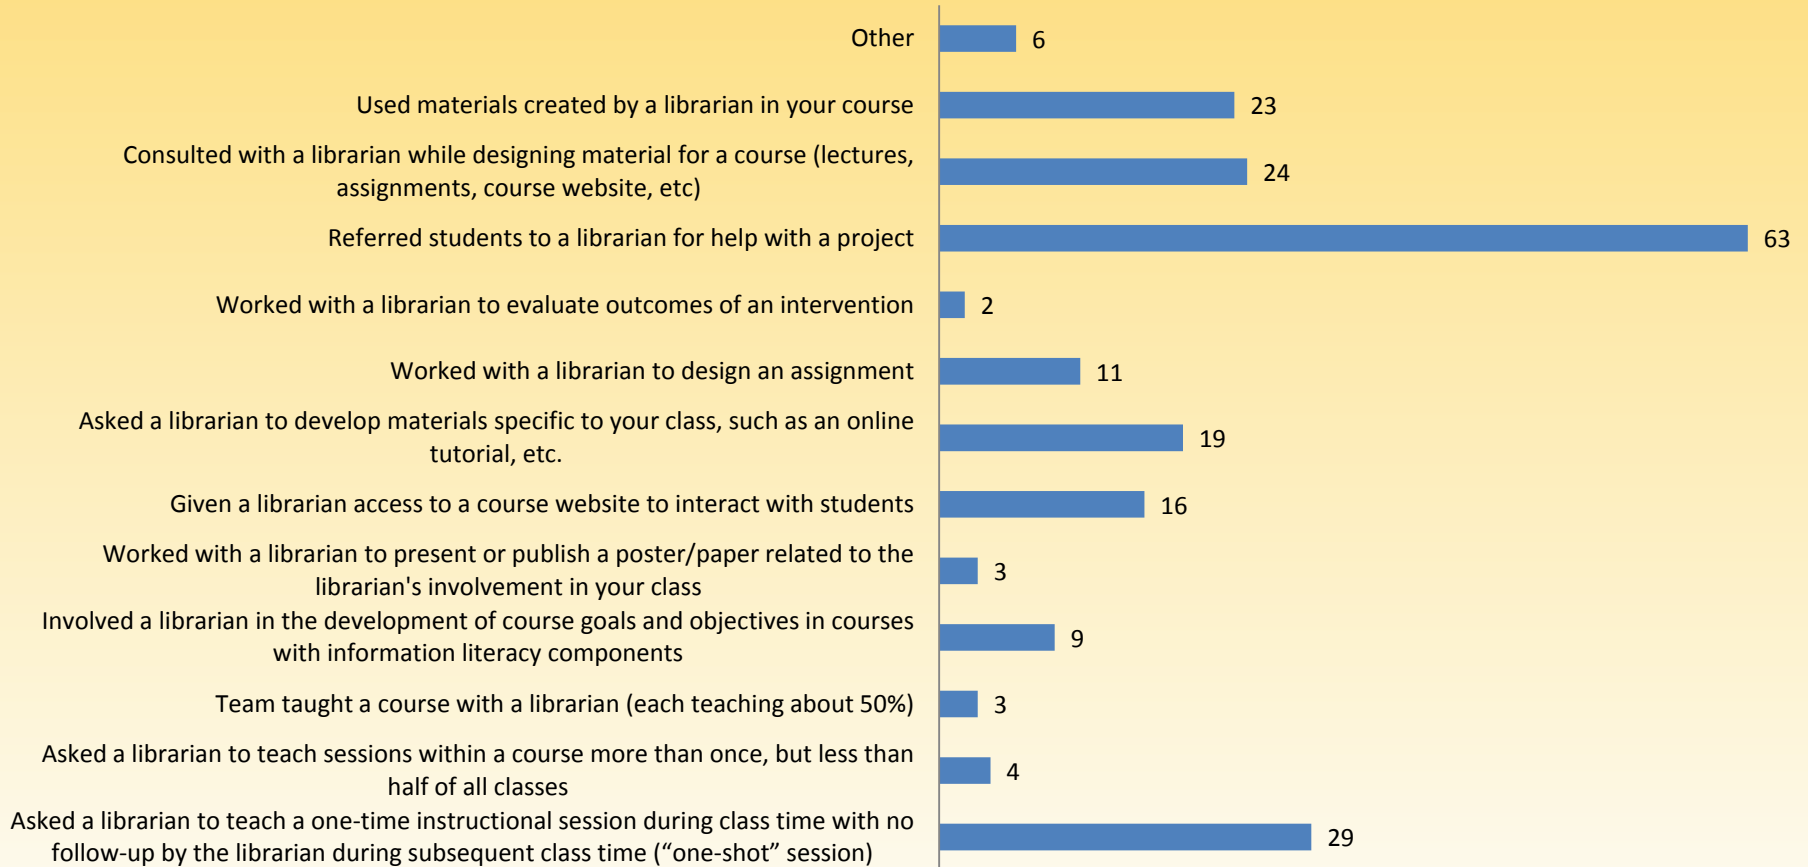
| Category | Value |
|---|---|
| Other | 6 |
| Used materials created by a librarian in your course | 23 |
| Consulted with a librarian while designing material for a course (lectures, assignments, course website, etc) | 24 |
| Referred students to a librarian for help with a project | 63 |
| Worked with a librarian to evaluate outcomes of an intervention | 2 |
| Worked with a librarian to design an assignment | 11 |
| Asked a librarian to develop materials specific to your class, such as an online tutorial, etc. | 19 |
| Given a librarian access to a course website to interact with students | 16 |
| Worked with a librarian to present or publish a poster/paper related to the librarian's involvement in your class | 3 |
| Involved a librarian in the development of course goals and objectives in courses with information literacy components | 9 |
| Team taught a course with a librarian (each teaching about 50%) | 3 |
| Asked a librarian to teach sessions within a course more than once, but less than half of all classes | 4 |
| Asked a librarian to teach a one-time instructional session during class time with no follow-up by the librarian during subsequent class time (“one-shot” session) | 29 |